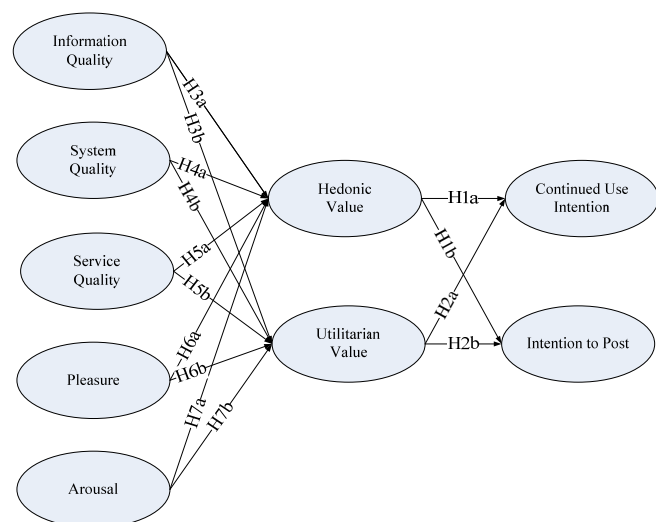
Information Quality

System Quality

Service Quality

Pleasure

Arousal

H3a

H3b

H4a

H4b

H5a

H5b

H6a

H6b

H7a

H7b

Hedonic Value

Utilitarian Value

H1a

H1b

H2a

H2b

Continued Use Intention

Intention to Post